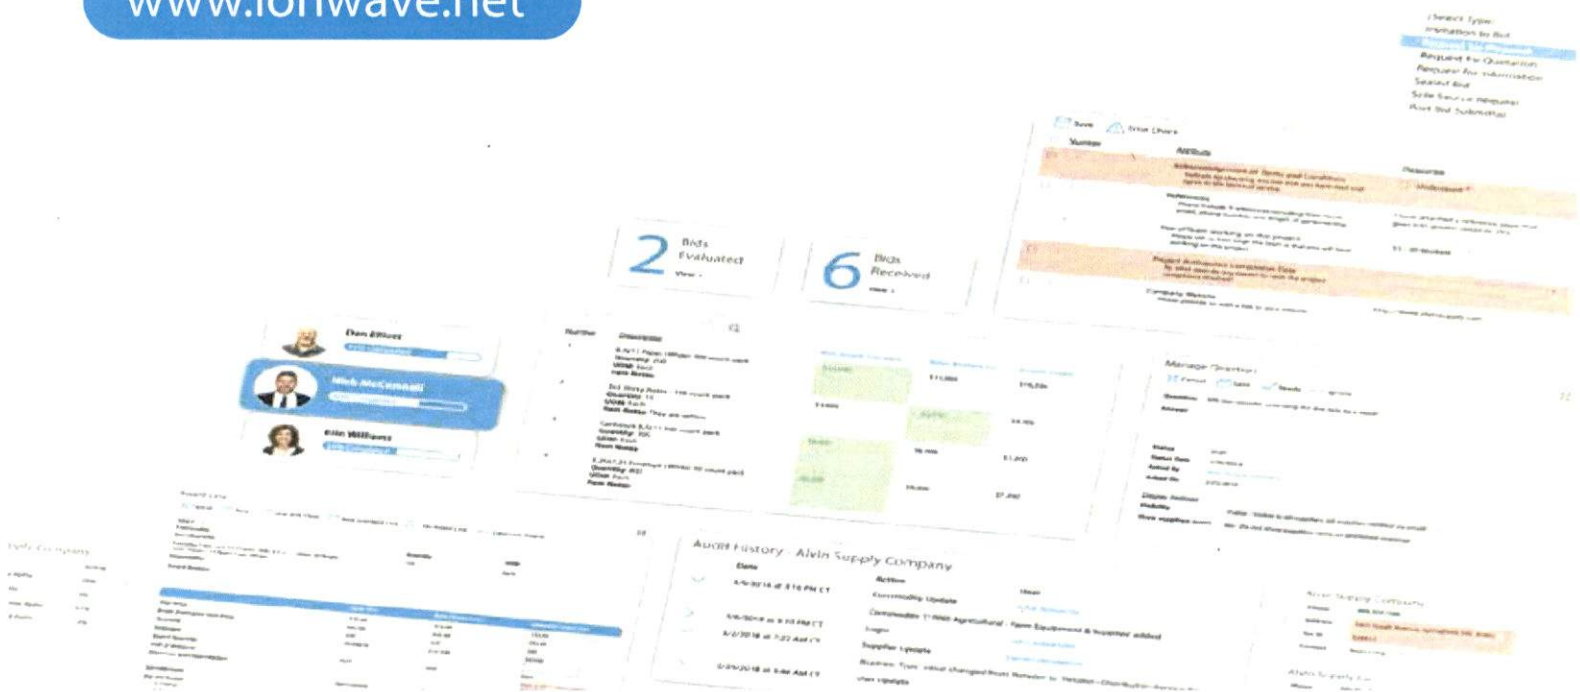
www.ionwave.net

Select Type:
Invitation to Bid
Request for Quotation
Request for Information
Sealed Bid
Sole Source Request
Post Bid Submittal

Save
Number
Attribute
Response

2 Bids Evaluated
View

6 Bids Received
View

Dan Elliott
Mark McConnell
Ellie Williams

Number
Description

Manage Question

Audit History - Alvin Supply Company
Date
Action
User
Commodity Update
Login
Supplier Update

Alvin Supply Company